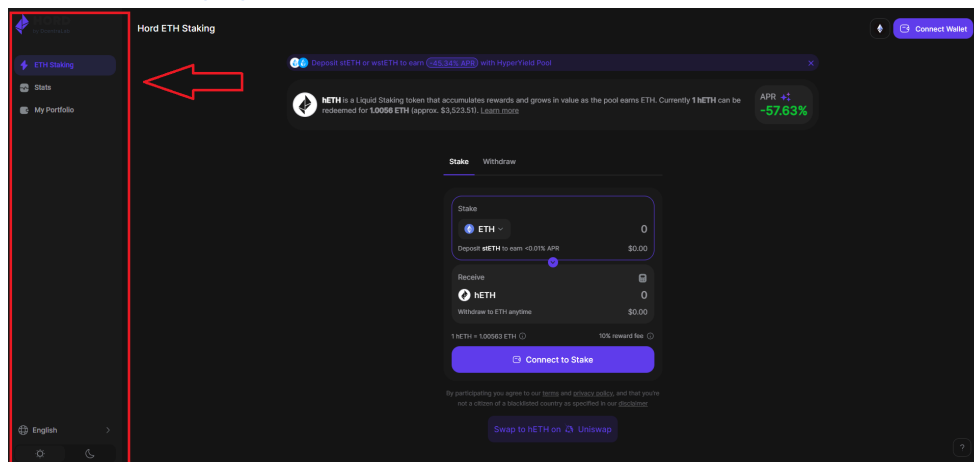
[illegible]
by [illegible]

ETH Staking
Stats
My Portfolio

English

Hord ETH Staking

Connect Wallet

Deposit stETH or wstETH to earn +45.34% APR with HyperYield Pool

hETH is a Liquid Staking token that accumulates rewards and grows in value as the pool earns ETH. Currently 1 hETH can be redeemed for 1.0056 ETH (approx. $3,523.51). Learn more

APR
-57.63%

Stake Withdraw

Stake
ETH 0
Deposit stETH to earn <0.01% APR $0.00

Receive
hETH 0
Withdraw to ETH anytime $0.00

1 hETH = 1.00563 ETH
10% reward fee

Connect to Stake

By participating you agree to our terms and privacy policy, and that you're not a citizen of a blacklisted country as specified in our disclaimer

Swap to hETH on Uniswap

?